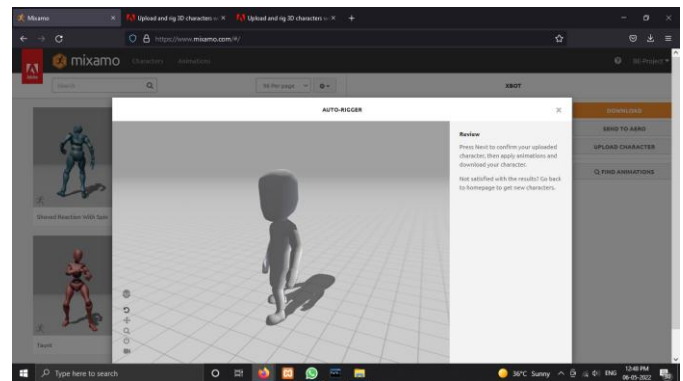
Mixamo ×
Upload and rig 3D characters w ×
Upload and rig 3D characters w ×
+

https://www.mixamo.com/#/

mixamo Characters Animations

Search

Adobe

50 Per page

XBOT

DOWNLOAD

SEND TO AERO

UPLOAD CHARACTER

FIND ANIMATIONS

Shoved Reaction With Spin

Taunt

AUTO-RIGGER

Review

Press Next to confirm your uploaded character, then apply animations and download your character.

Not satisfied with the results? Go back to homepage to get new characters.

Type here to search

36°C Sunny ENG 12:48 PM 06-05-2022